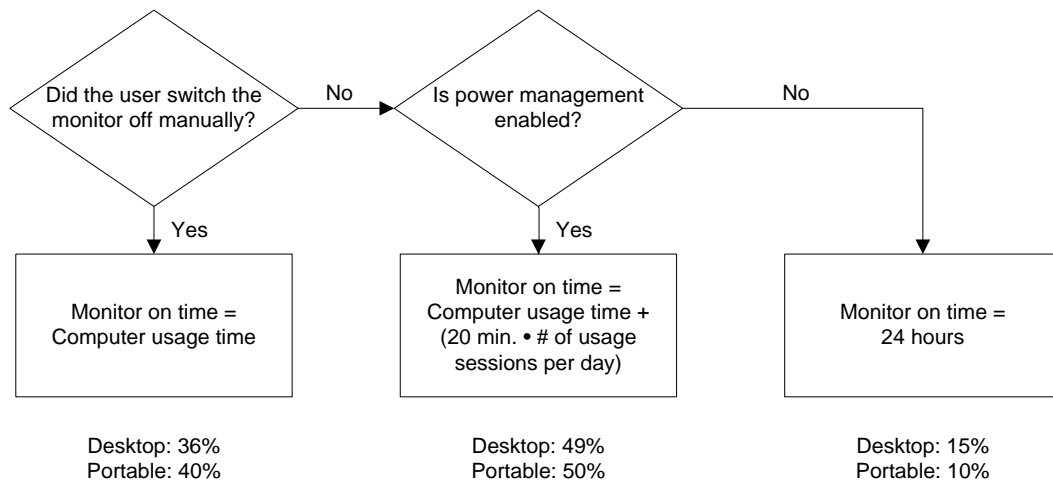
Did the user switch the monitor off manually?

No

Is power management enabled?

No

Yes

Yes

Monitor on time = Computer usage time

Monitor on time = Computer usage time + (20 min. • # of usage sessions per day)

Monitor on time = 24 hours

Desktop: 36%
Portable: 40%

Desktop: 49%
Portable: 50%

Desktop: 15%
Portable: 10%